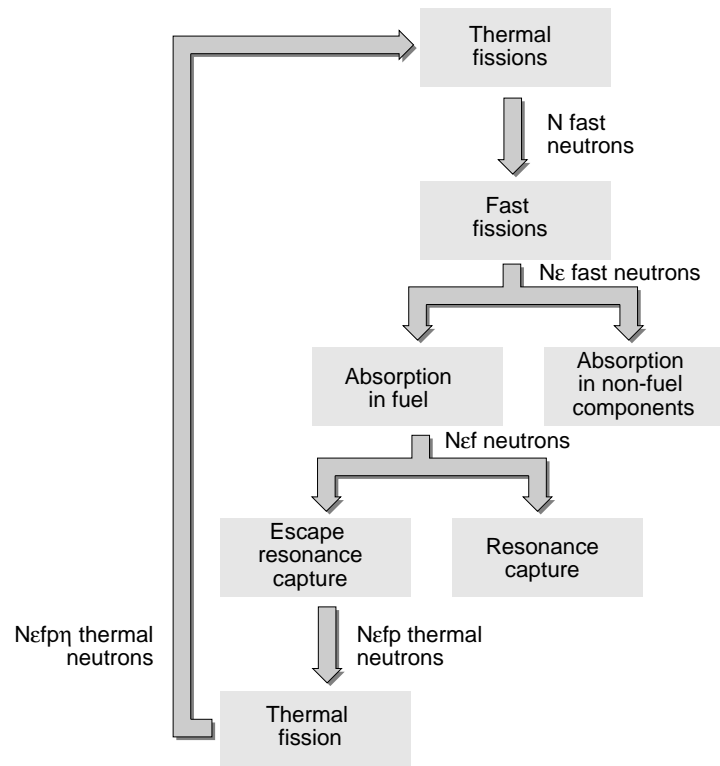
Thermal fissions

N fast neutrons

Fast fissions

Nε fast neutrons

Absorption in fuel

Absorption in non-fuel components

Nεf neutrons

Escape resonance capture

Resonance capture

Nεfp thermal neutrons

Nεfpη thermal neutrons

Thermal fission